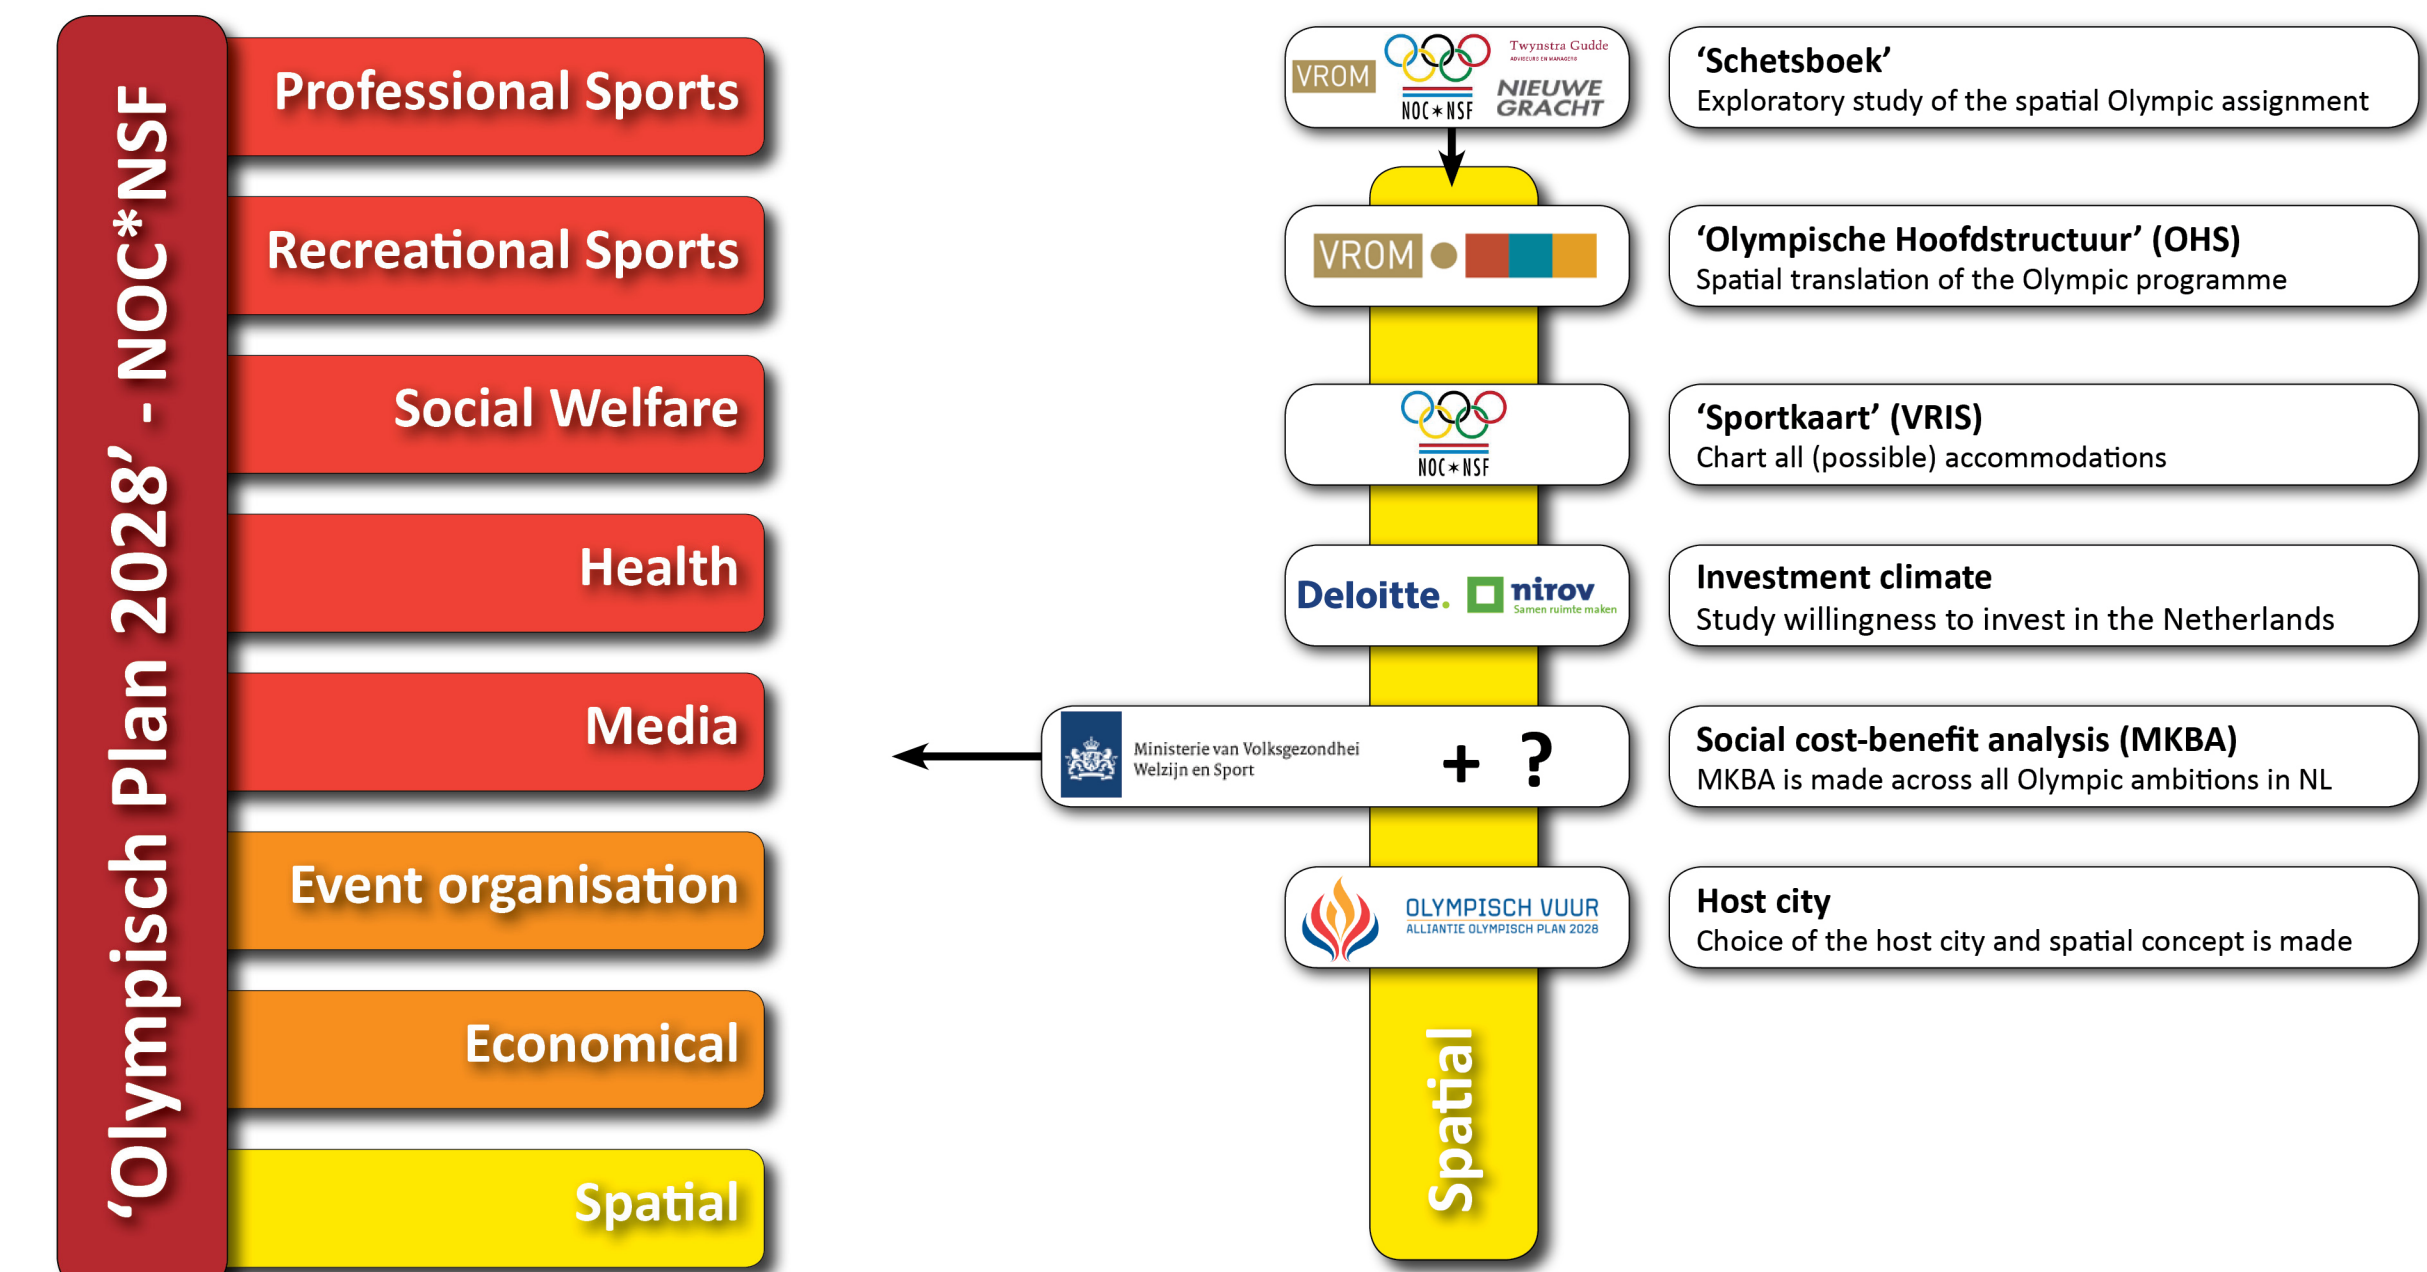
'Olympisch Plan 2028' - NOC*NSF

Professional Sports

Recreational Sports

Social Welfare

Health

Media

Event organisation

Economical

Spatial

VROM NOC*NSF Twynstra Gudde ADVISEURS EN MANAGERS NIEUWE GRACHT

'Schetsboek'
Exploratory study of the spatial Olympic assignment

VROM

'Olympische Hoofdstructuur' (OHS)
Spatial translation of the Olympic programme

NOC*NSF

'Sportkaart' (VRIS)
Chart all (possible) accommodations

Deloitte. nirov Samen ruimte maken

Investment climate
Study willingness to invest in the Netherlands

Ministerie van Volksgezondheid Welzijn en Sport + ?

Social cost-benefit analysis (MKBA)
MKBA is made across all Olympic ambitions in NL

OLYMPISCH VUUR ALLIANTIE OLYMPISCH PLAN 2028

Host city
Choice of the host city and spatial concept is made

Spatial